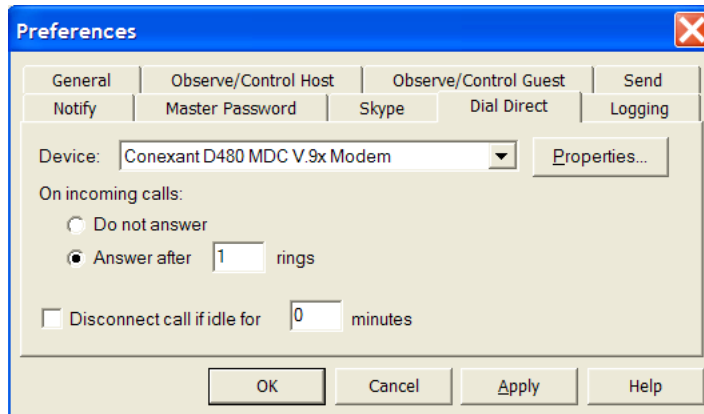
Preferences

General
Observe/Control Host
Observe/Control Guest
Send
Notify
Master Password
Skype
Dial Direct
Logging

Device: Conexant D480 MDC V.9x Modem
Properties...

On incoming calls:
Do not answer
Answer after 1 rings

Disconnect call if idle for 0 minutes

OK
Cancel
Apply
Help